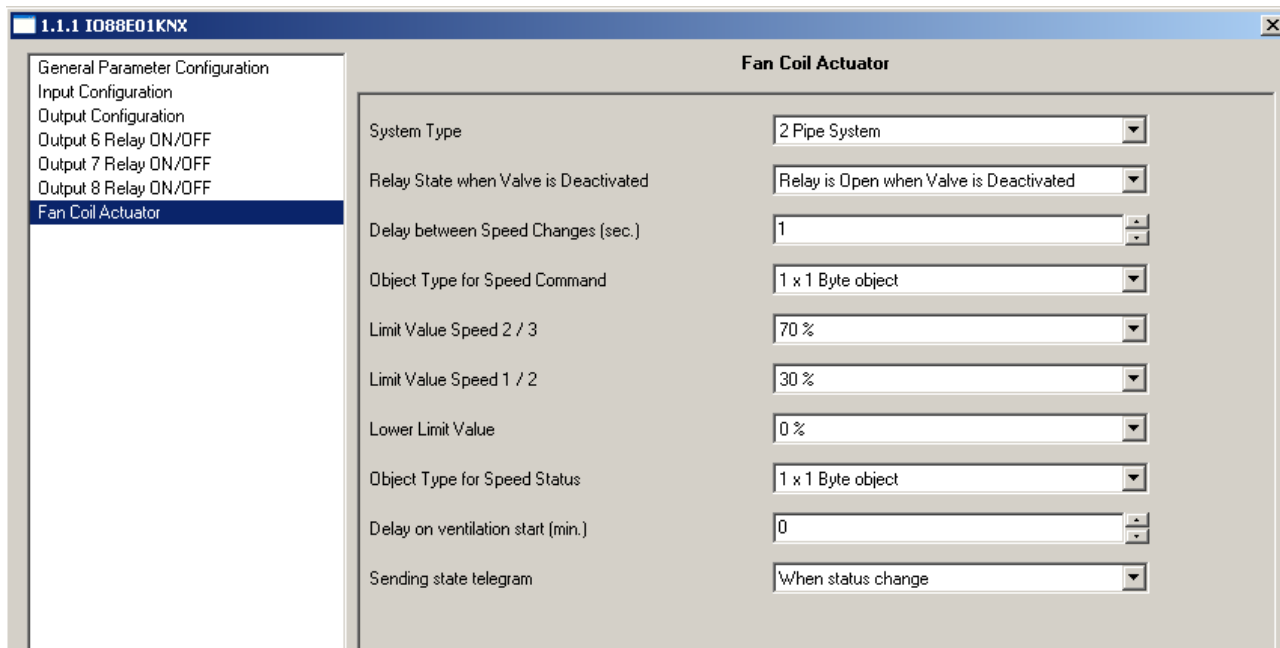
1.1.1 IO88E01KNX

General Parameter Configuration
Input Configuration
Output Configuration
Output 6 Relay ON/OFF
Output 7 Relay ON/OFF
Output 8 Relay ON/OFF
Fan Coil Actuator

Fan Coil Actuator

| | |
|---|---|
| System Type | 2 Pipe System |
| Relay State when Valve is Deactivated | Relay is Open when Valve is Deactivated |
| Delay between Speed Changes (sec.) | 1 |
| Object Type for Speed Command | 1 x 1 Byte object |
| Limit Value Speed 2 / 3 | 70 % |
| Limit Value Speed 1 / 2 | 30 % |
| Lower Limit Value | 0 % |
| Object Type for Speed Status | 1 x 1 Byte object |
| Delay on ventilation start (min.) | 0 |
| Sending state telegram | When status change |